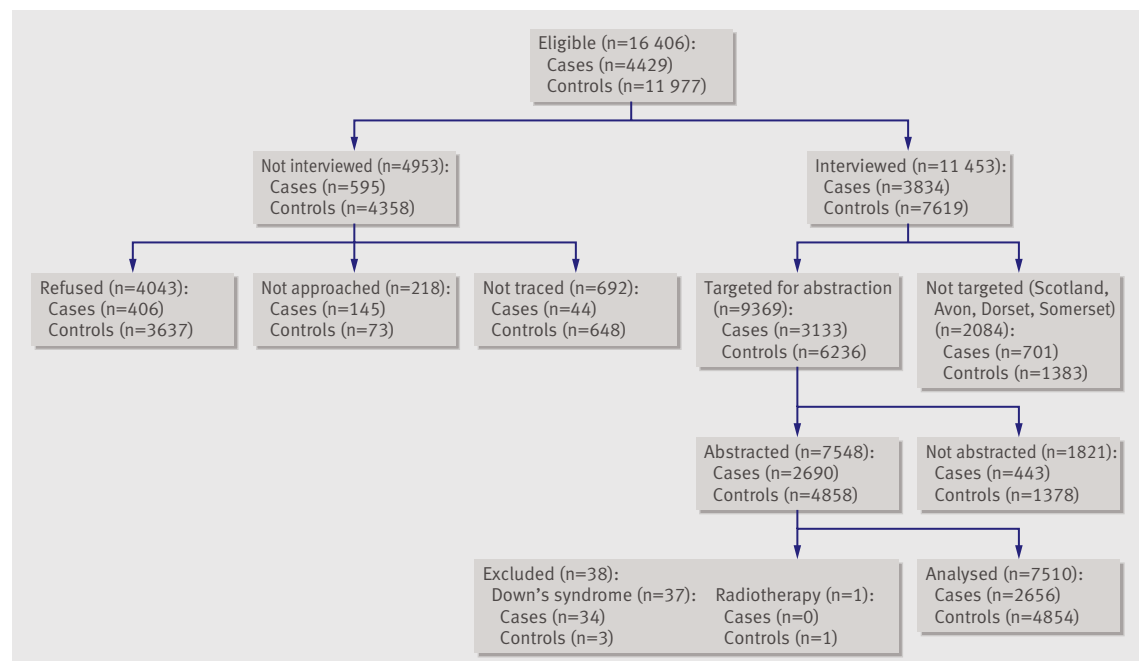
Eligible (n=16 406):
Cases (n=4429)
Controls (n=11 977)

Not interviewed (n=4953):
Cases (n=595)
Controls (n=4358)

Interviewed (n=11 453):
Cases (n=3834)
Controls (n=7619)

Refused (n=4043):
Cases (n=406)
Controls (n=3637)

Not approached (n=218):
Cases (n=145)
Controls (n=73)

Not traced (n=692):
Cases (n=44)
Controls (n=648)

Targeted for abstraction (n=9369):
Cases (n=3133)
Controls (n=6236)

Not targeted (Scotland, Avon, Dorset, Somerset) (n=2084):
Cases (n=701)
Controls (n=1383)

Abstracted (n=7548):
Cases (n=2690)
Controls (n=4858)

Not abstracted (n=1821):
Cases (n=443)
Controls (n=1378)

Excluded (n=38):
Down's syndrome (n=37):
Cases (n=34)
Controls (n=3)
Radiotherapy (n=1):
Cases (n=0)
Controls (n=1)

Analysed (n=7510):
Cases (n=2656)
Controls (n=4854)